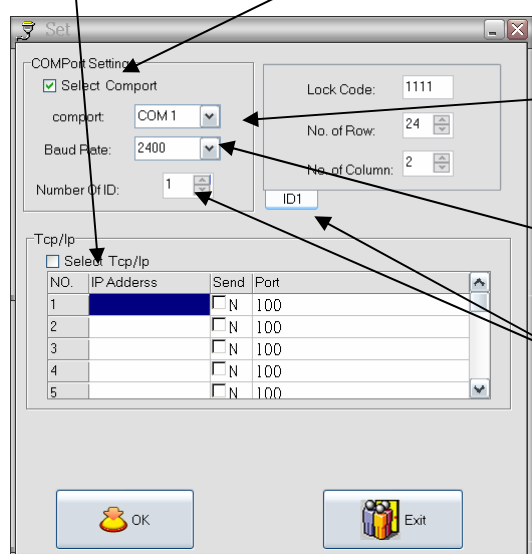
Set

COMPort Setting

Select Comport

comport: COM 1

Baud Rate: 2400

Number Of ID: 1

Lock Code: 1111

No. of Row: 24

No. of Column: 2

ID1

Tcp/Ip

Select Tcp/Ip

| NO. | IP Adderss | Send | Port |
|---|---|---|---|
| 1 | | N | 100 |
| 2 | | N | 100 |
| 3 | | N | 100 |
| 4 | | N | 100 |
| 5 | | N | 100 |

OK

Exit